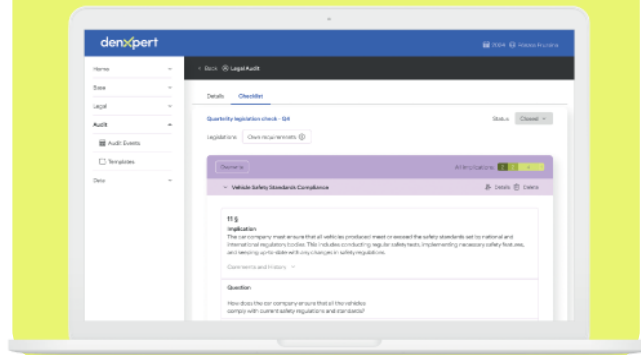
denxpert

2024 Helena Hurskaa

Home
Base
Legal
Audit
Audit Events
Templates
Data

< Back Legal Audit

Details Checklist

Quarterly legislation check - Q4

Status Closed

Legislations Clear requirements

Reviews

All implications

Vehicle Safety Standards Compliance

Details Delete

11 §

Implication

The car company must ensure that all vehicles produced meet or exceed the safety standards set by national and international regulatory bodies. This includes conducting regular safety tests, implementing necessary safety features, and keeping up to date with any changes in safety regulations.

Comments and history

Question

How does the car company ensure that all the vehicles comply with current safety regulations and standards?